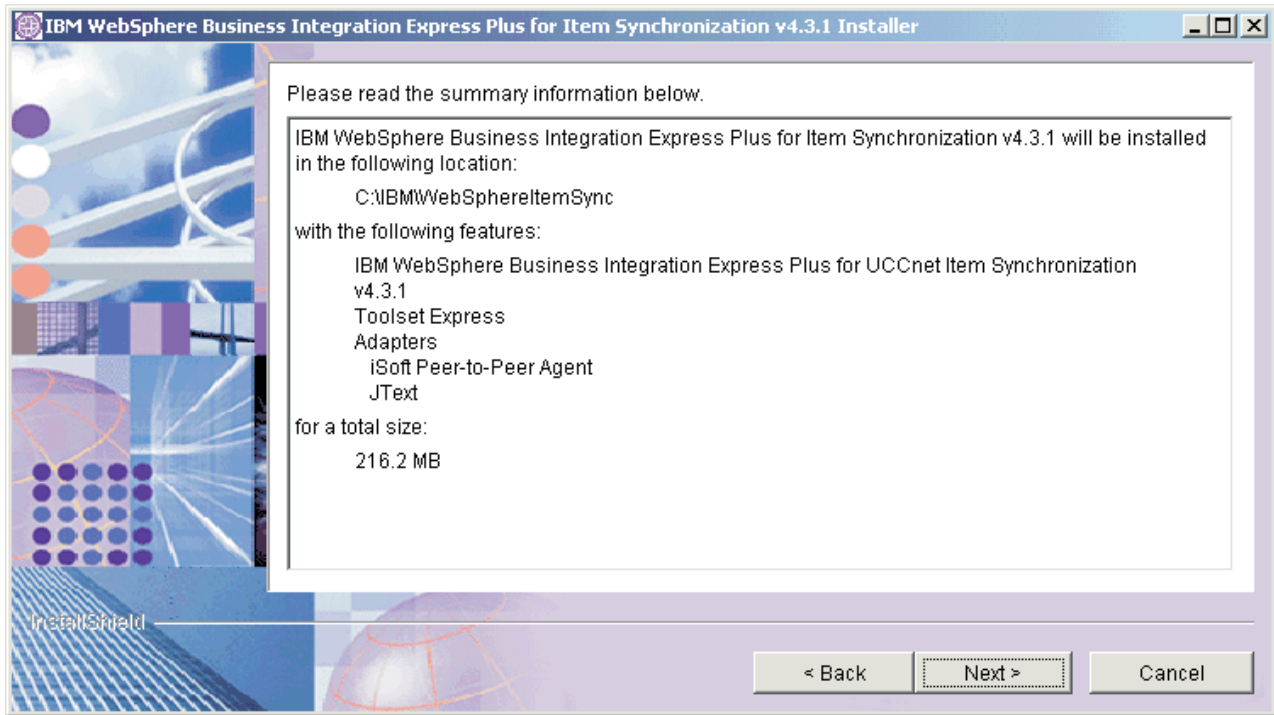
IBM WebSphere Business Integration Express Plus for Item Synchronization v4.3.1 Installer

Please read the summary information below.

IBM WebSphere Business Integration Express Plus for Item Synchronization v4.3.1 will be installed in the following location:

C:\IBM\WebSphereItemSync

with the following features:

IBM WebSphere Business Integration Express Plus for UCCnet Item Synchronization v4.3.1
Toolset Express
Adapters
iSoft Peer-to-Peer Agent
JText

for a total size:

216.2 MB

InstallShield

< Back
Next >
Cancel